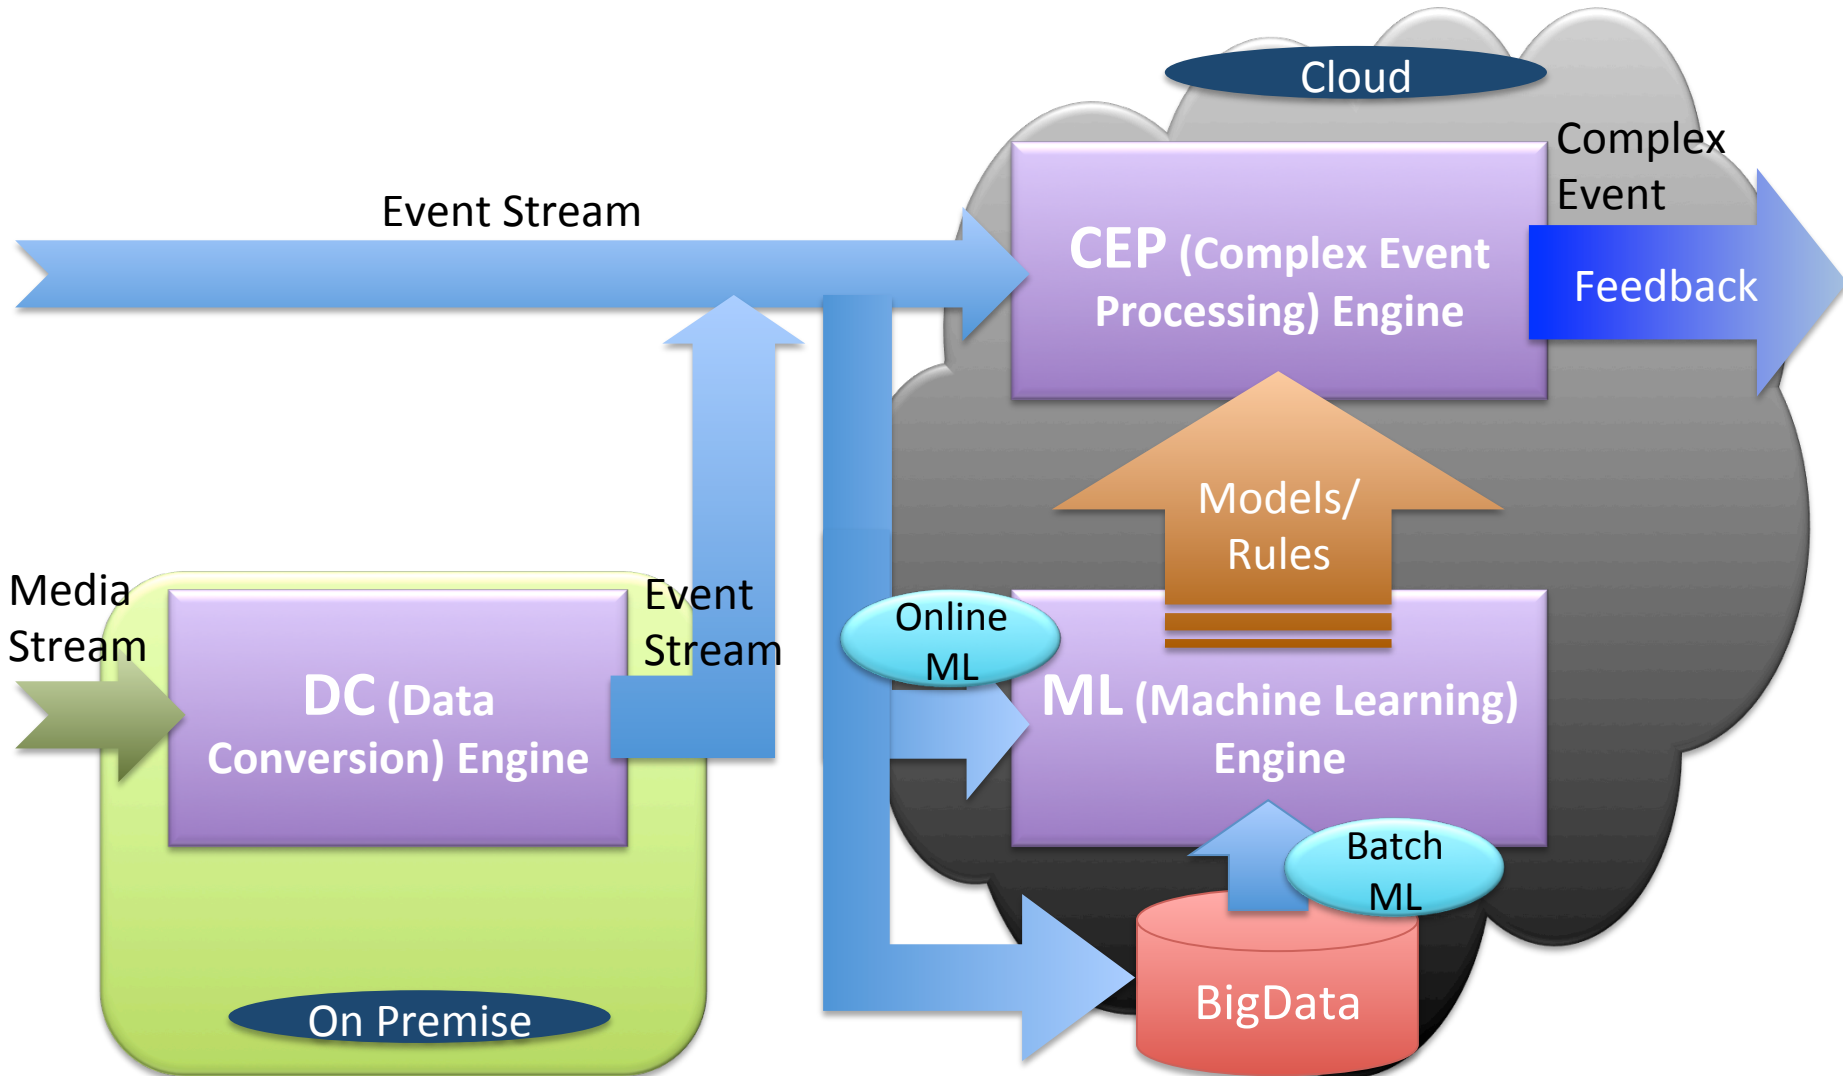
Cloud

Event Stream

Complex Event

CEP (Complex Event Processing) Engine

Feedback

Models/ Rules

Media Stream

DC (Data Conversion) Engine

Event Stream

Online ML

ML (Machine Learning) Engine

Batch ML

BigData

On Premise